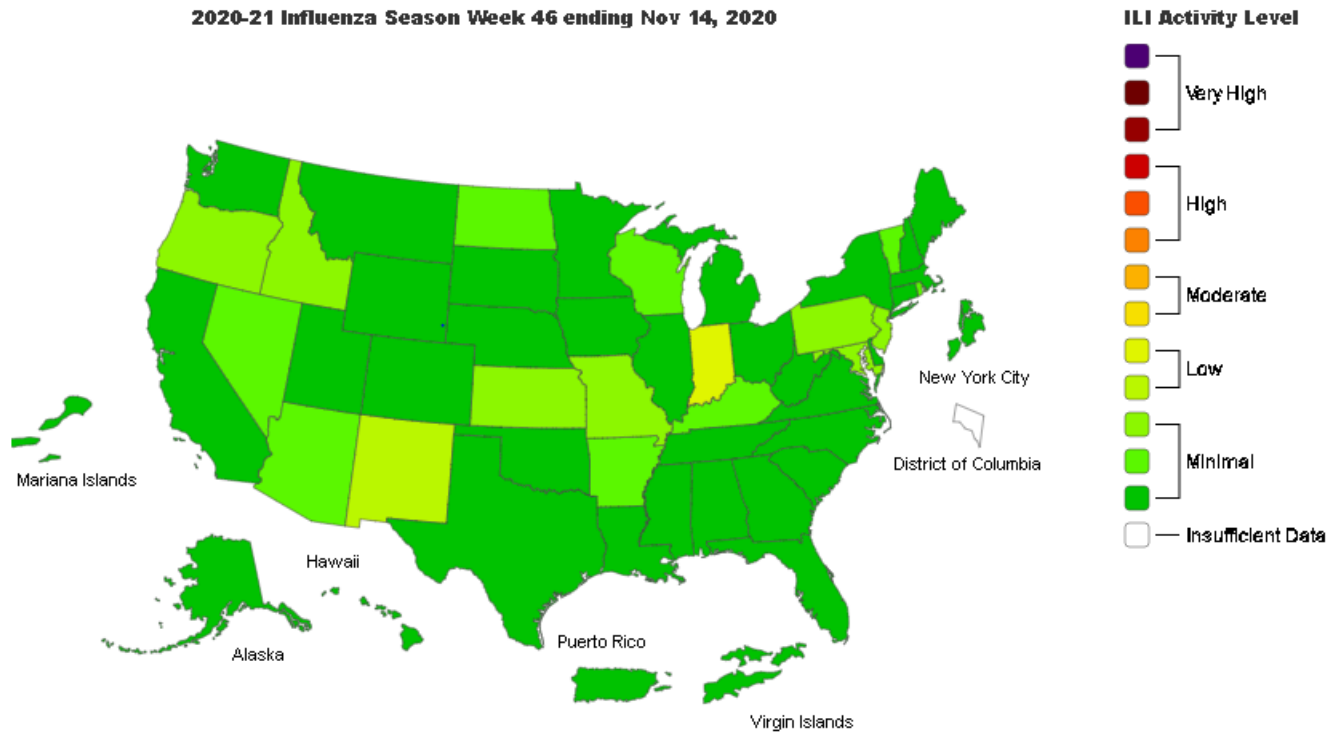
2020-21 Influenza Season Week 46 ending Nov 14, 2020

ILI Activity Level

Very High

High

Moderate

Low

Minimal

Insufficient Data

New York City

District of Columbia

Mariana Islands

Hawaii

Alaska

Puerto Rico

Virgin Islands